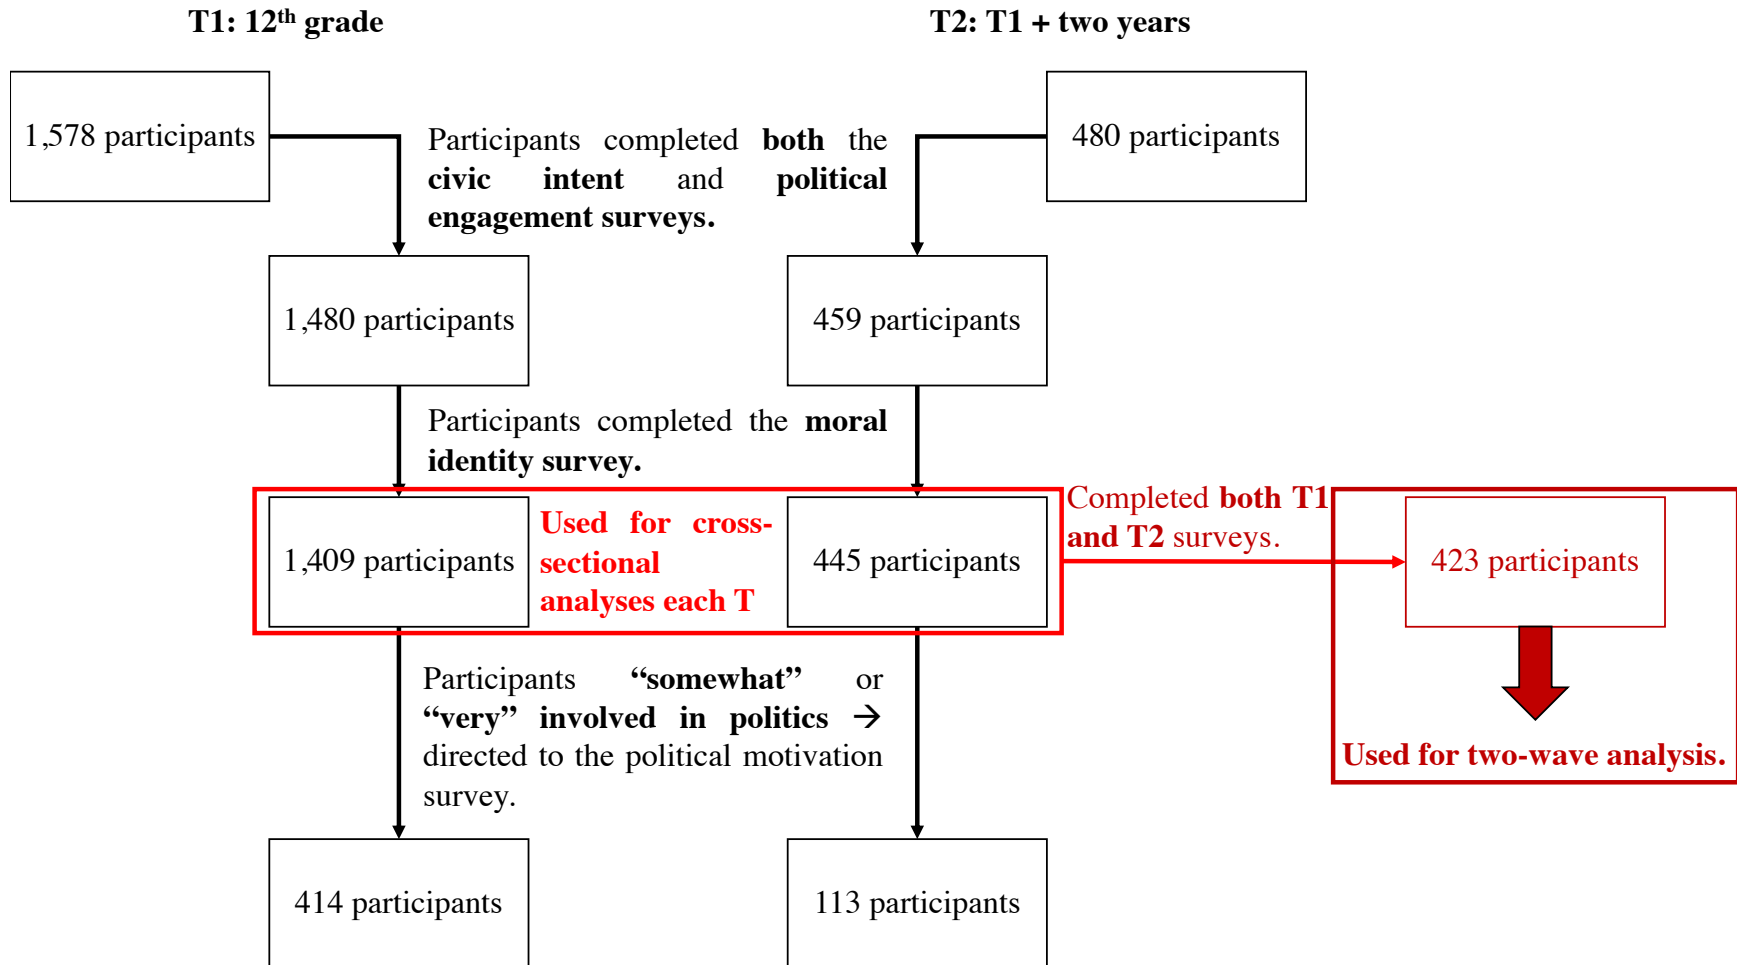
T1: 12$^{th}$ grade

T2: T1 + two years

1,578 participants

Participants completed both the civic intent and political engagement surveys.

480 participants

1,480 participants

459 participants

Participants completed the moral identity survey.

1,409 participants

Used for cross-sectional analyses each T

445 participants

Completed both T1 and T2 surveys.

423 participants

Used for two-wave analysis.

Participants "somewhat" or "very" involved in politics → directed to the political motivation survey.

414 participants

113 participants